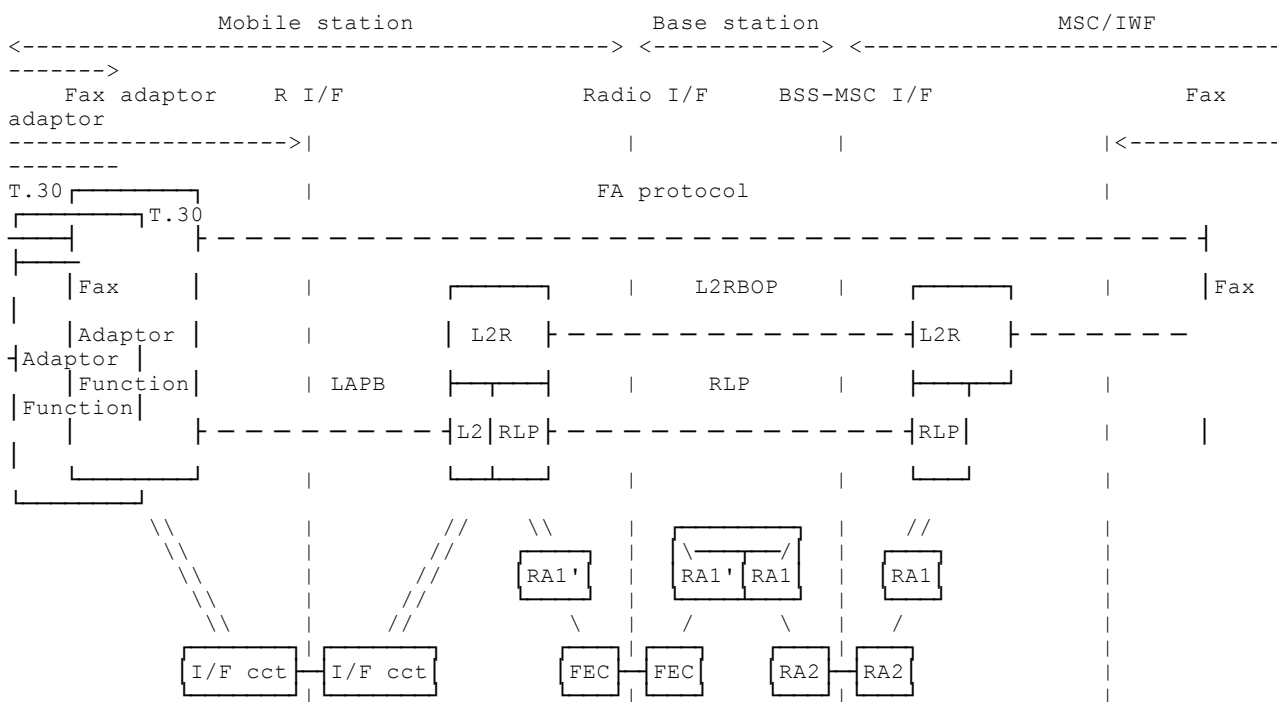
Mobile station Base station MSC/IWF

Fax adaptor R I/F Radio I/F BSS-MSC I/F Fax adaptor

T.30 FA protocol T.30

Fax Adaptor Function L2RBOP Fax Adaptor Function

L2R L2R

LAPB RLP

L2 RLP RLP

RA1' RA1' RA1 RA1

I/F cct I/F cct FEC FEC RA2 RA2